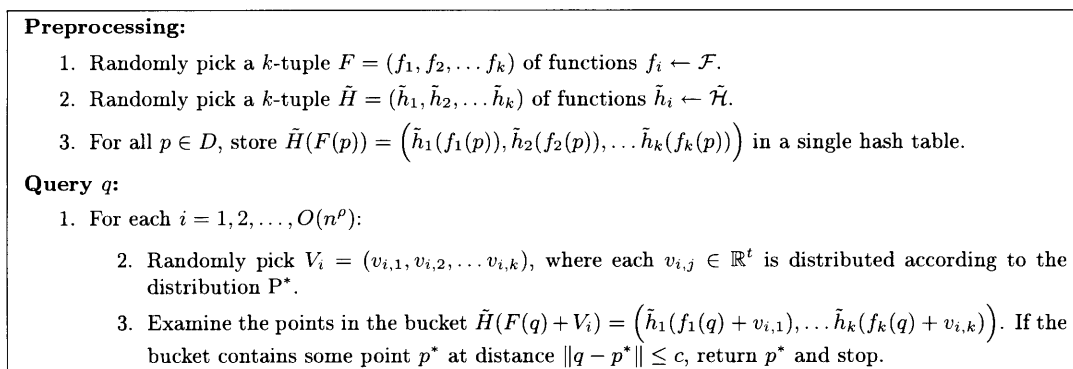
**Preprocessing:**

1. Randomly pick a $k$-tuple $F = (f_1, f_2, \dots f_k)$ of functions $f_i \leftarrow \mathcal{F}$.

2. Randomly pick a $k$-tuple $\tilde{H} = (\tilde{h}_1, \tilde{h}_2, \dots \tilde{h}_k)$ of functions $\tilde{h}_i \leftarrow \tilde{\mathcal{H}}$.

3. For all $p \in D$, store $\tilde{H}(F(p)) = \left(\tilde{h}_1(f_1(p)), \tilde{h}_2(f_2(p)), \dots \tilde{h}_k(f_k(p))\right)$ in a single hash table.

**Query $q$:**

1. For each $i = 1, 2, \dots, O(n^\rho)$:

2. Randomly pick $V_i = (v_{i,1}, v_{i,2}, \dots v_{i,k})$, where each $v_{i,j} \in \mathbb{R}^t$ is distributed according to the distribution $P^*$.

3. Examine the points in the bucket $\tilde{H}(F(q)+V_i) = \left(\tilde{h}_1(f_1(q)+v_{i,1}), \dots \tilde{h}_k(f_k(q)+v_{i,k})\right)$. If the bucket contains some point $p^*$ at distance $\|q - p^*\| \le c$, return $p^*$ and stop.